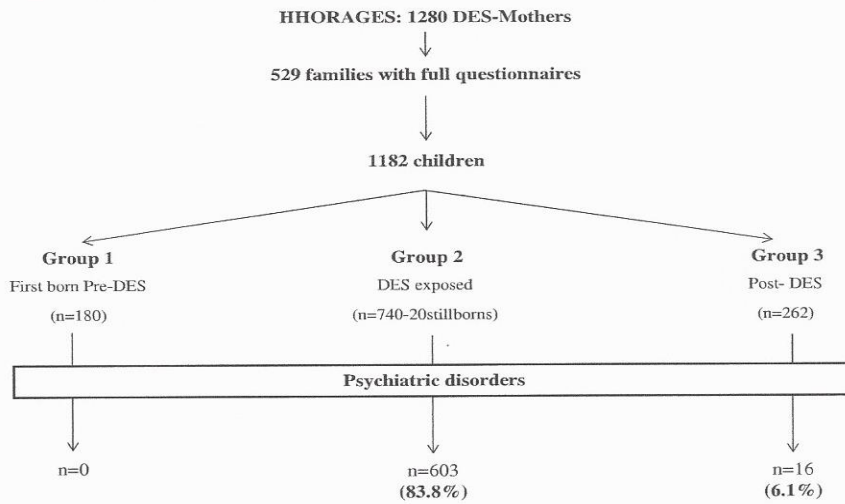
HHORAGES: 1280 DES-Mothers

529 families with full questionnaires

1182 children

Group 1
First born Pre-DES
(n=180)

Group 2
DES exposed
(n=740-20stillborns)

Group 3
Post- DES
(n=262)

Psychiatric disorders

n=0

n=603
(83.8%)

n=16
(6.1%)